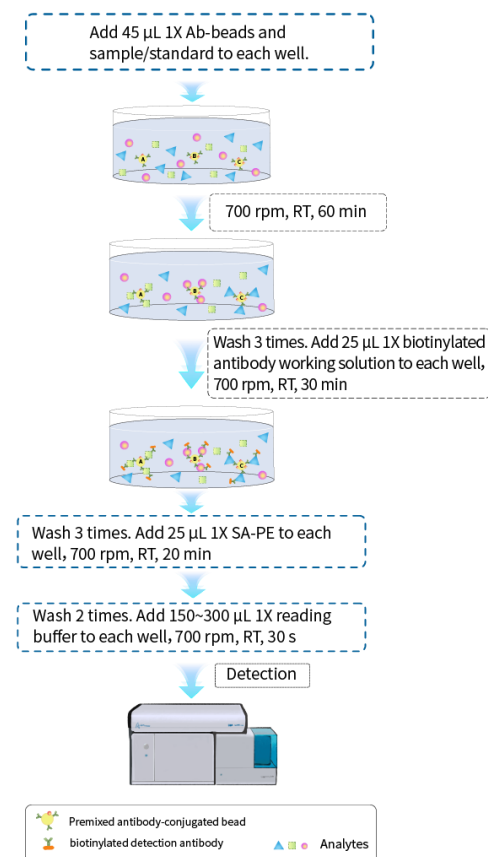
Add 45 µL 1X Ab-beads and sample/standard to each well.

A B C

700 rpm, RT, 60 min

A B C

Wash 3 times. Add 25 µL 1X biotinylated antibody working solution to each well, 700 rpm, RT, 30 min

A B C

Wash 3 times. Add 25 µL 1X SA-PE to each well, 700 rpm, RT, 20 min

Wash 2 times. Add 150~300 µL 1X reading buffer to each well, 700 rpm, RT, 30 s

Detection

Premixed antibody-conjugated bead
biotinylated detection antibody
Analytes